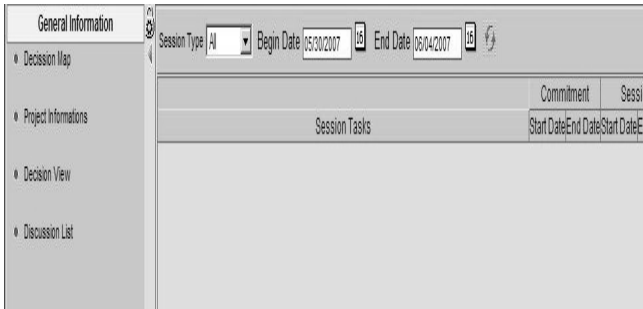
General Information

Decission Map

Project Informations

Decision View

Discussion List

Session Type All Begin Date 05/30/2007 15 End Date 06/04/2007 15

| Session Tasks | Commitment | | Sessi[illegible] | |
|---|---|---|---|---|
| | Start Date | End Date | Start Date | E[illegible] |